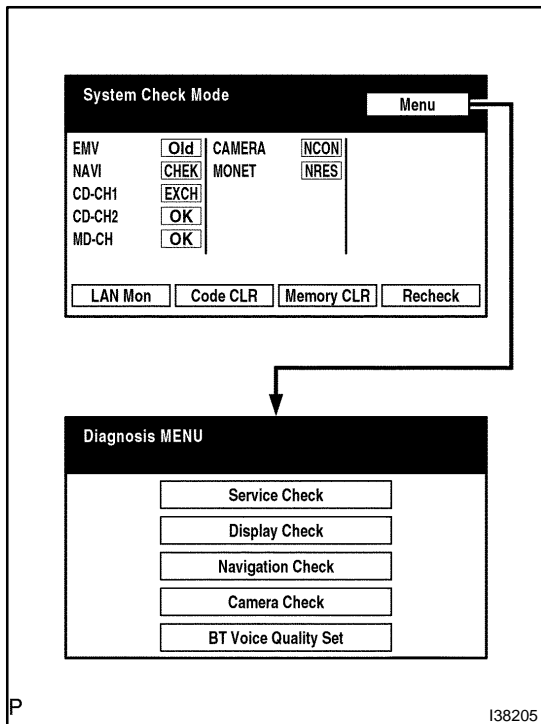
System Check Mode

Menu

| | | | |
|---|---|---|---|
| EMV | Old | CAMERA | NCON |
| NAVI | CHEK | MONET | NRES |
| CD-CH1 | EXCH | | |
| CD-CH2 | OK | | |
| MD-CH | OK | | |

LAN Mon
Code CLR
Memory CLR
Recheck

Diagnosis MENU

Service Check
Display Check
Navigation Check
Camera Check
BT Voice Quality Set

P

I38205